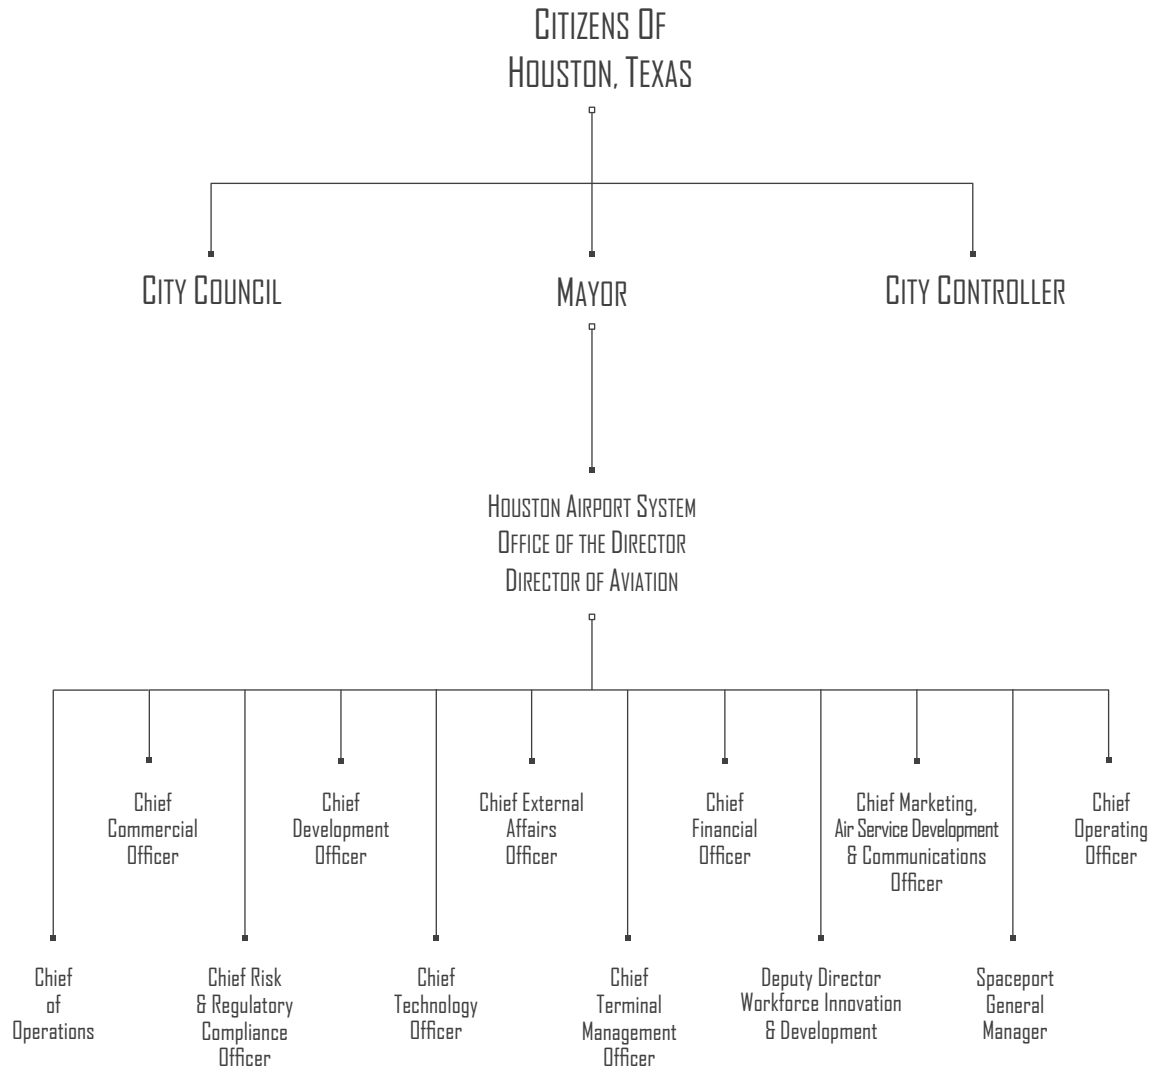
Citizens Of
Houston, Texas

City Council

Mayor

City Controller

Houston Airport System
Office of the Director
Director of Aviation

Chief Commercial Officer

Chief Development Officer

Chief External Affairs Officer

Chief Financial Officer

Chief Marketing, Air Service Development & Communications Officer

Chief Operating Officer

Chief of Operations

Chief Risk & Regulatory Compliance Officer

Chief Technology Officer

Chief Terminal Management Officer

Deputy Director Workforce Innovation & Development

Spaceport General Manager